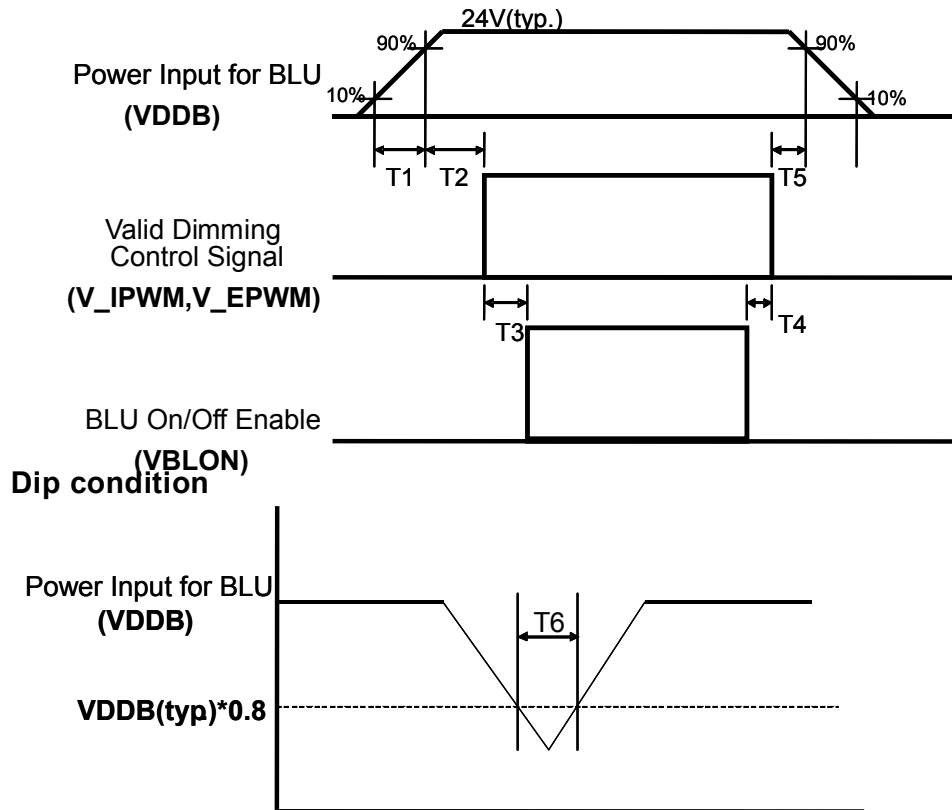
24V(typ.)

90%

90%

Power Input for BLU
(VDDB)

10%

10%

T1

T2

T5

Valid Dimming Control Signal
(V_IPWM,V_EPWM)

T3

T4

BLU On/Off Enable
(VBLON)

Dip condition

Power Input for BLU
(VDDB)

T6

VDDB(typ)*0.8